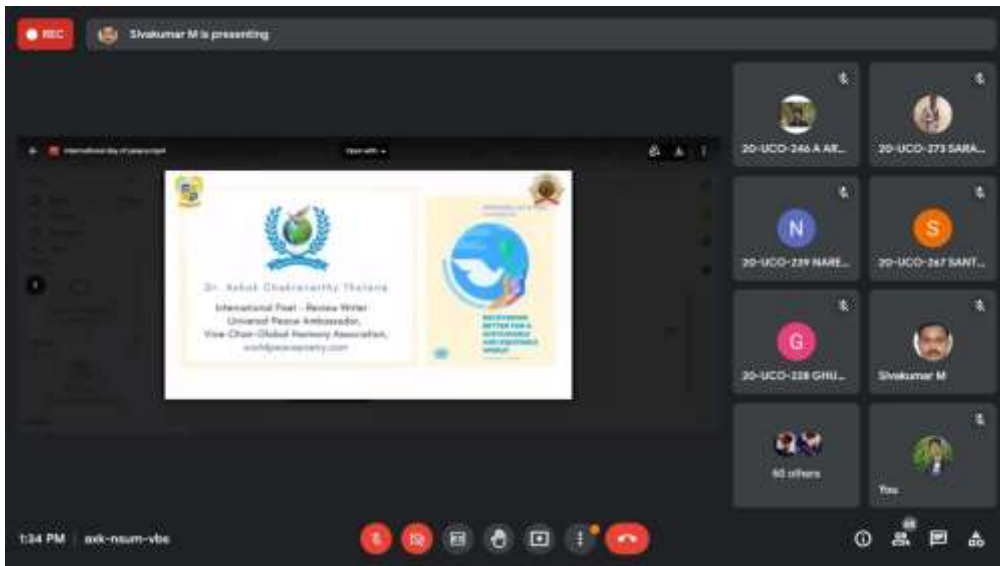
REC

Sivakumar M is presenting

International Day of peace.pptx

Open with

Dr. Ashok Chakravarthy Tholana

International Poet - Review Writer
Universal Peace Ambassador,
Vice-Chair-Global Harmony Association,
worldpeacepoetry.com

RECOVERING BETTER FOR A SUSTAINABLE AND EQUITABLE WORLD

20-UCO-246 A AR...

20-UCO-273 SARA...

N

20-UCO-239 NARE...

S

20-UCO-267 SANT...

G

20-UCO-228 GHU...

Sivakumar M

60 others

You

1:34 PM | axk-nsum-vbs

68